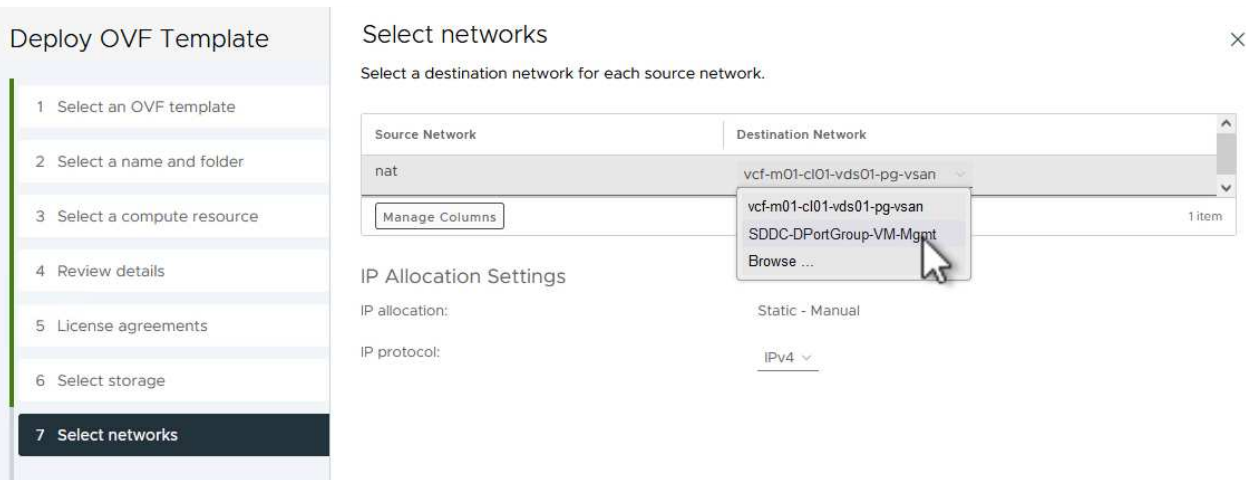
Deploy OVF Template

1 Select an OVF template

2 Select a name and folder

3 Select a compute resource

4 Review details

5 License agreements

6 Select storage

7 Select networks

Select networks

×

Select a destination network for each source network.

| Source Network | Destination Network |
|---|---|
| nat | vcf-m01-cl01-vds01-pg-vsan |

vcf-m01-cl01-vds01-pg-vsan
SDDC-DPortGroup-VM-Mgmt
Browse ...

Manage Columns

1 item

IP Allocation Settings

IP allocation: Static - Manual

IP protocol: IPv4